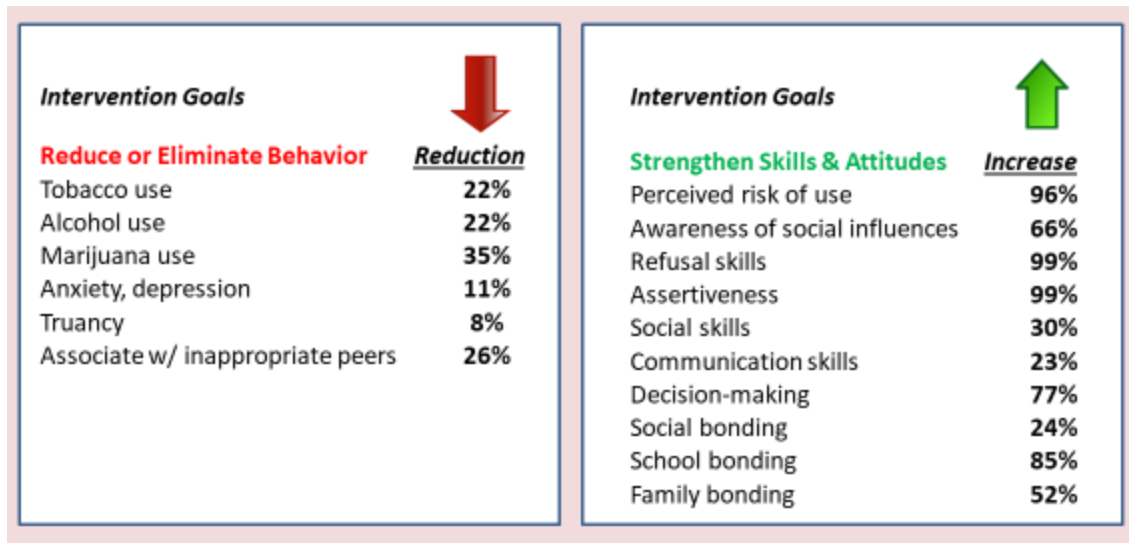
Intervention Goals

| Reduce or Eliminate Behavior | Reduction |
|---|---|
| Tobacco use | 22% |
| Alcohol use | 22% |
| Marijuana use | 35% |
| Anxiety, depression | 11% |
| Truancy | 8% |
| Associate w/ inappropriate peers | 26% |

Intervention Goals

| Strengthen Skills & Attitudes | Increase |
|---|---|
| Perceived risk of use | 96% |
| Awareness of social influences | 66% |
| Refusal skills | 99% |
| Assertiveness | 99% |
| Social skills | 30% |
| Communication skills | 23% |
| Decision-making | 77% |
| Social bonding | 24% |
| School bonding | 85% |
| Family bonding | 52% |